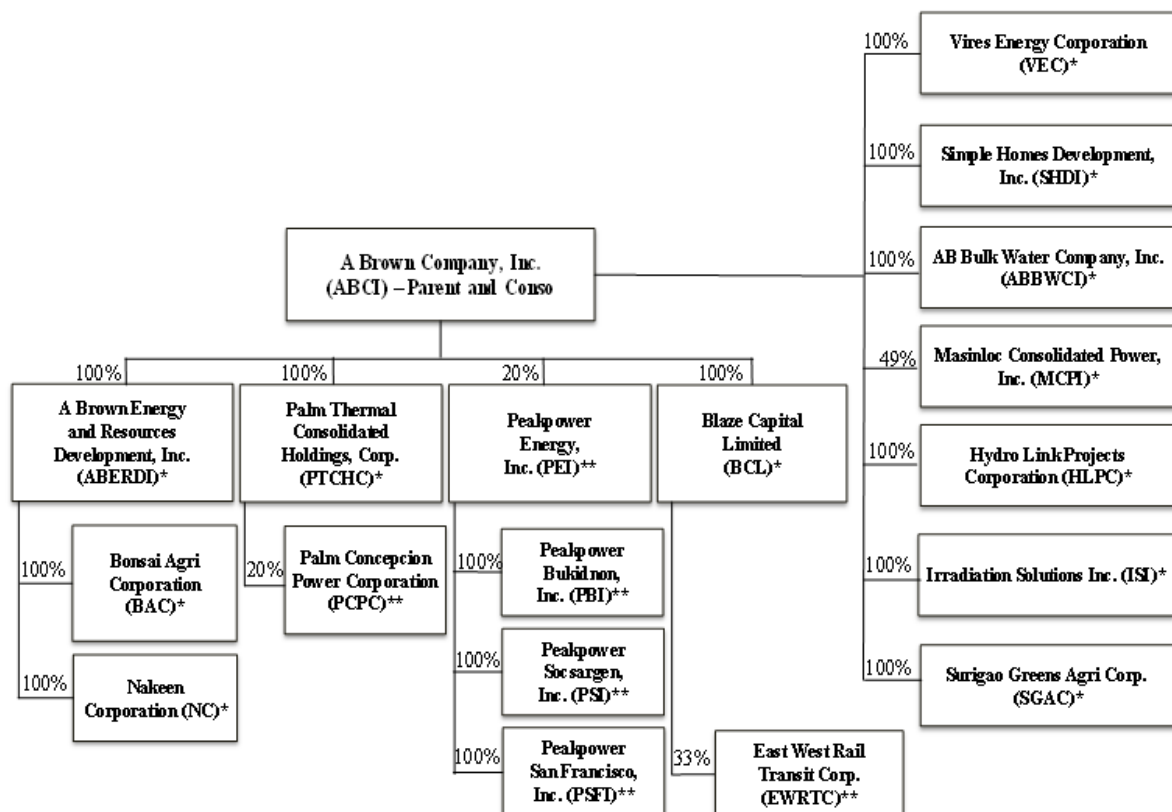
A Brown Company, Inc. (ABCI) – Parent and Conso

100%
Vires Energy Corporation (VEC)*

100%
Simple Homes Development, Inc. (SHDI)*

100%
AB Bulk Water Company, Inc. (ABBWCI)*

49%
Masinloc Consolidated Power, Inc. (MCPI)*

100%
Hydro Link Projects Corporation (HLPC)*

100%
Irradiation Solutions Inc. (ISI)*

100%
Surigao Greens Agri Corp. (SGAC)*

100%
A Brown Energy and Resources Development, Inc. (ABERDI)*

100%
Bonsai Agri Corporation (BAC)*

100%
Nakeen Corporation (NC)*

100%
Palm Thermal Consolidated Holdings, Corp. (PTCHC)*

20%
Palm Concepcion Power Corporation (PCPC)**

20%
Peakpower Energy, Inc. (PEI)**

100%
Peakpower Bukidnon, Inc. (PBI)**

100%
Peakpower Socsargen, Inc. (PSI)**

100%
Peakpower San Francisco, Inc. (PSFI)**

100%
Blaze Capital Limited (BCL)*

33%
East West Rail Transit Corp. (EWRTC)**